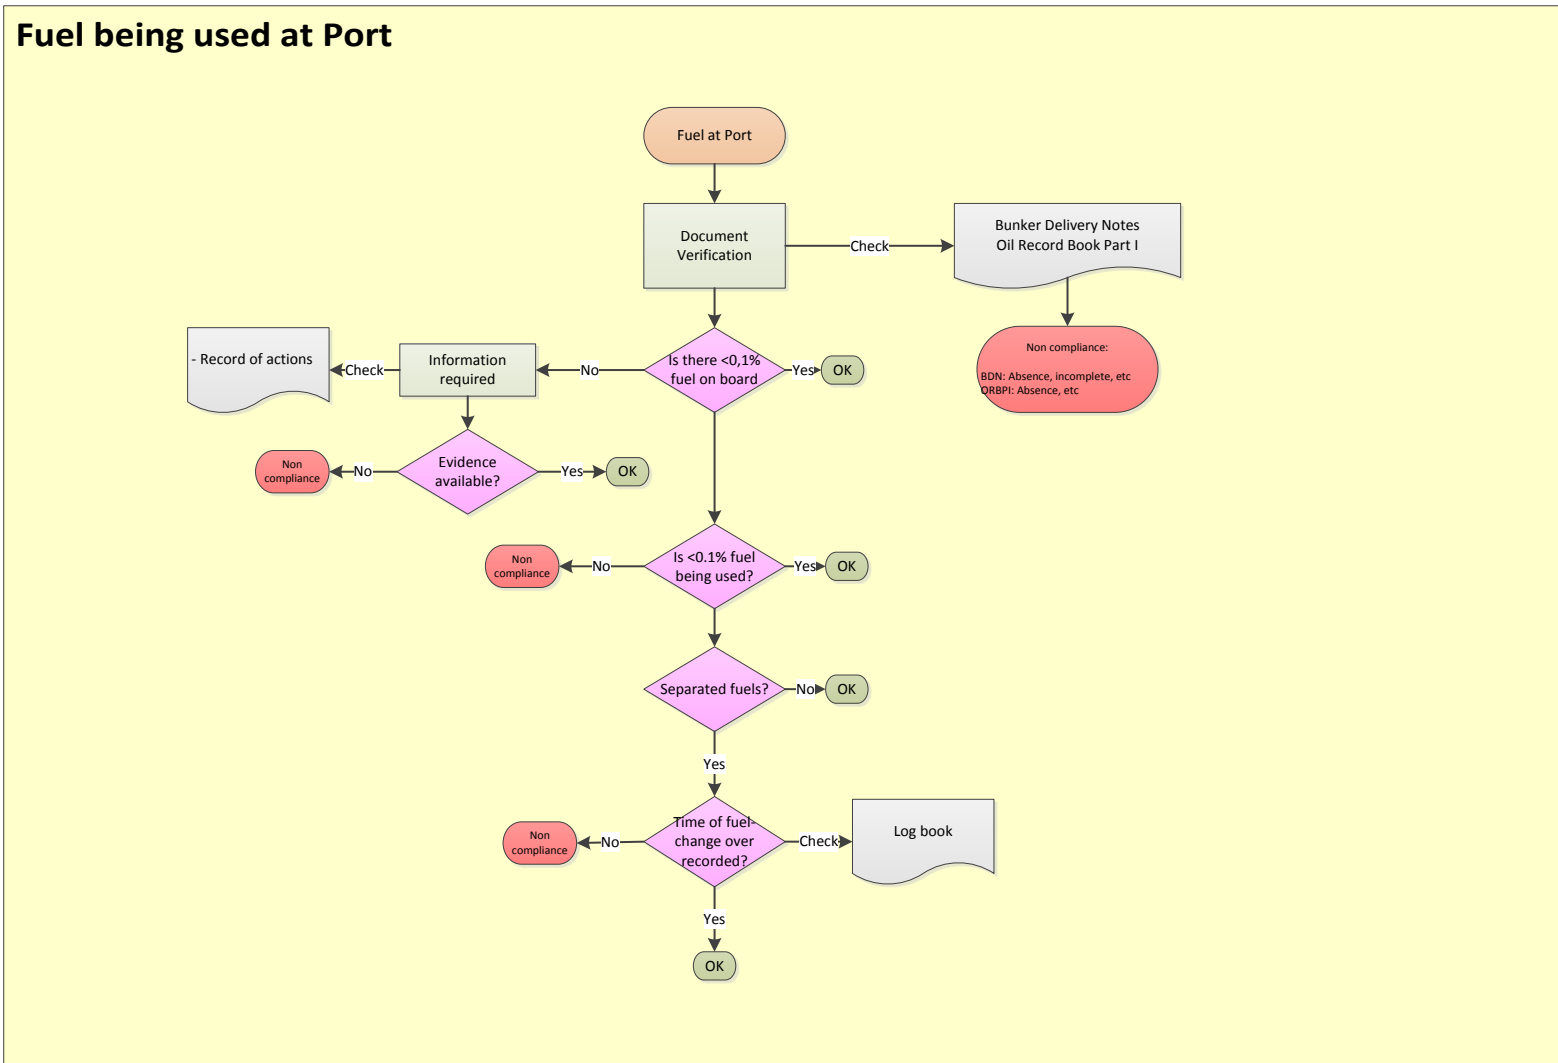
Fuel being used at Port

Fuel at Port

Document Verification

Check

Bunker Delivery Notes
Oil Record Book Part I

Non compliance:

BDN: Absence, incomplete, etc
ORBPI: Absence, etc

- Record of actions

Check

Information required

No

Is there <0,1% fuel on board

Yes

OK

Non compliance

No

Evidence available?

Yes

OK

Non compliance

No

Is <0.1% fuel being used?

Yes

OK

Separated fuels?

No

OK

Yes

Non compliance

No

Time of fuel-change over recorded?

Check

Log book

Yes

OK